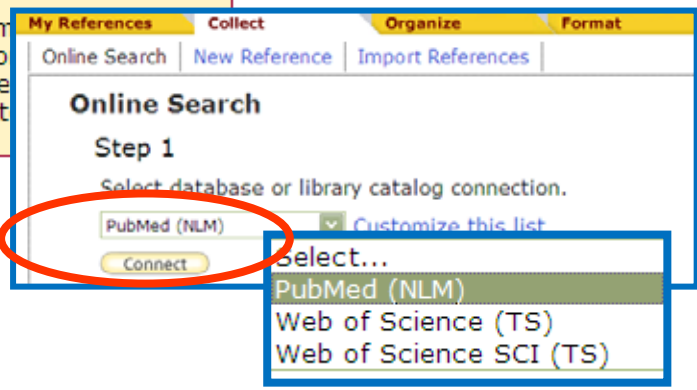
My References | Collect | Organize | Format

Online Search | New Reference | Import References

Online Search

Step 1

Select database or library catalog connection.

PubMed (NLM) | Customize this list

Connect

Select...
PubMed (NLM)
Web of Science (TS)
Web of Science SCI (TS)